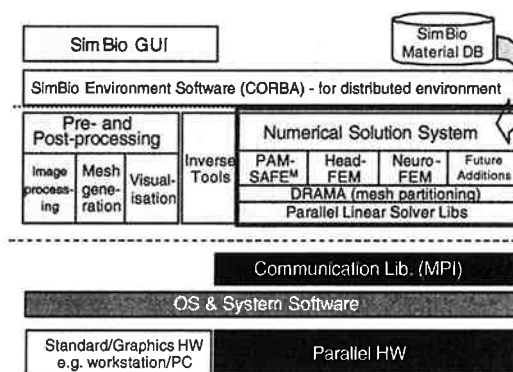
SimBio GUI

SimBio Material DB

SimBio Environment Software (CORBA) - for distributed environment

Pre- and Post-processing

Image processing

Mesh generation

Visualisation

Inverse Tools

Numerical Solution System

PAM-SAFE$^{M}$

Head-FEM

Neuro-FEM

Future Additions

DRAMA (mesh partitioning)

Parallel Linear Solver Libs

Communication Lib. (MPI)

OS & System Software

Standard/Graphics HW e.g. workstation/PC

Parallel HW